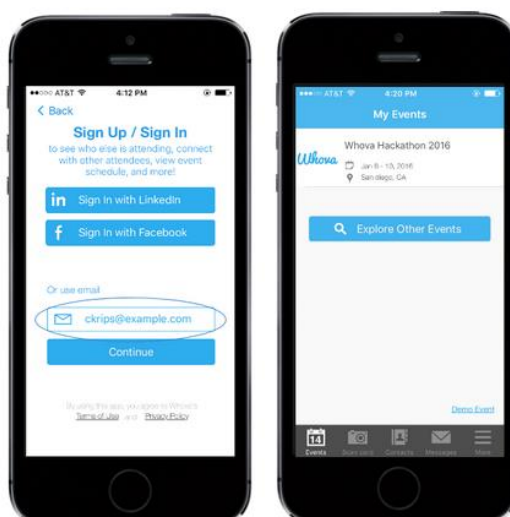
AT&T 4:12 PM

< Back

Sign Up / Sign In

to see who else is attending, connect with other attendees, view event schedule, and more!

in Sign In with LinkedIn

f Sign In with Facebook

Or use email

ckrips@example.com

Continue

By using this app, you agree to Whova's Terms of Use and Privacy Policy

AT&T 4:20 PM

My Events

Whova

Whova Hackathon 2016

Jan 8 - 10, 2016

San diego, CA

Explore Other Events

Demo Event

14

Events

Scan card

Contacts

Messages

More